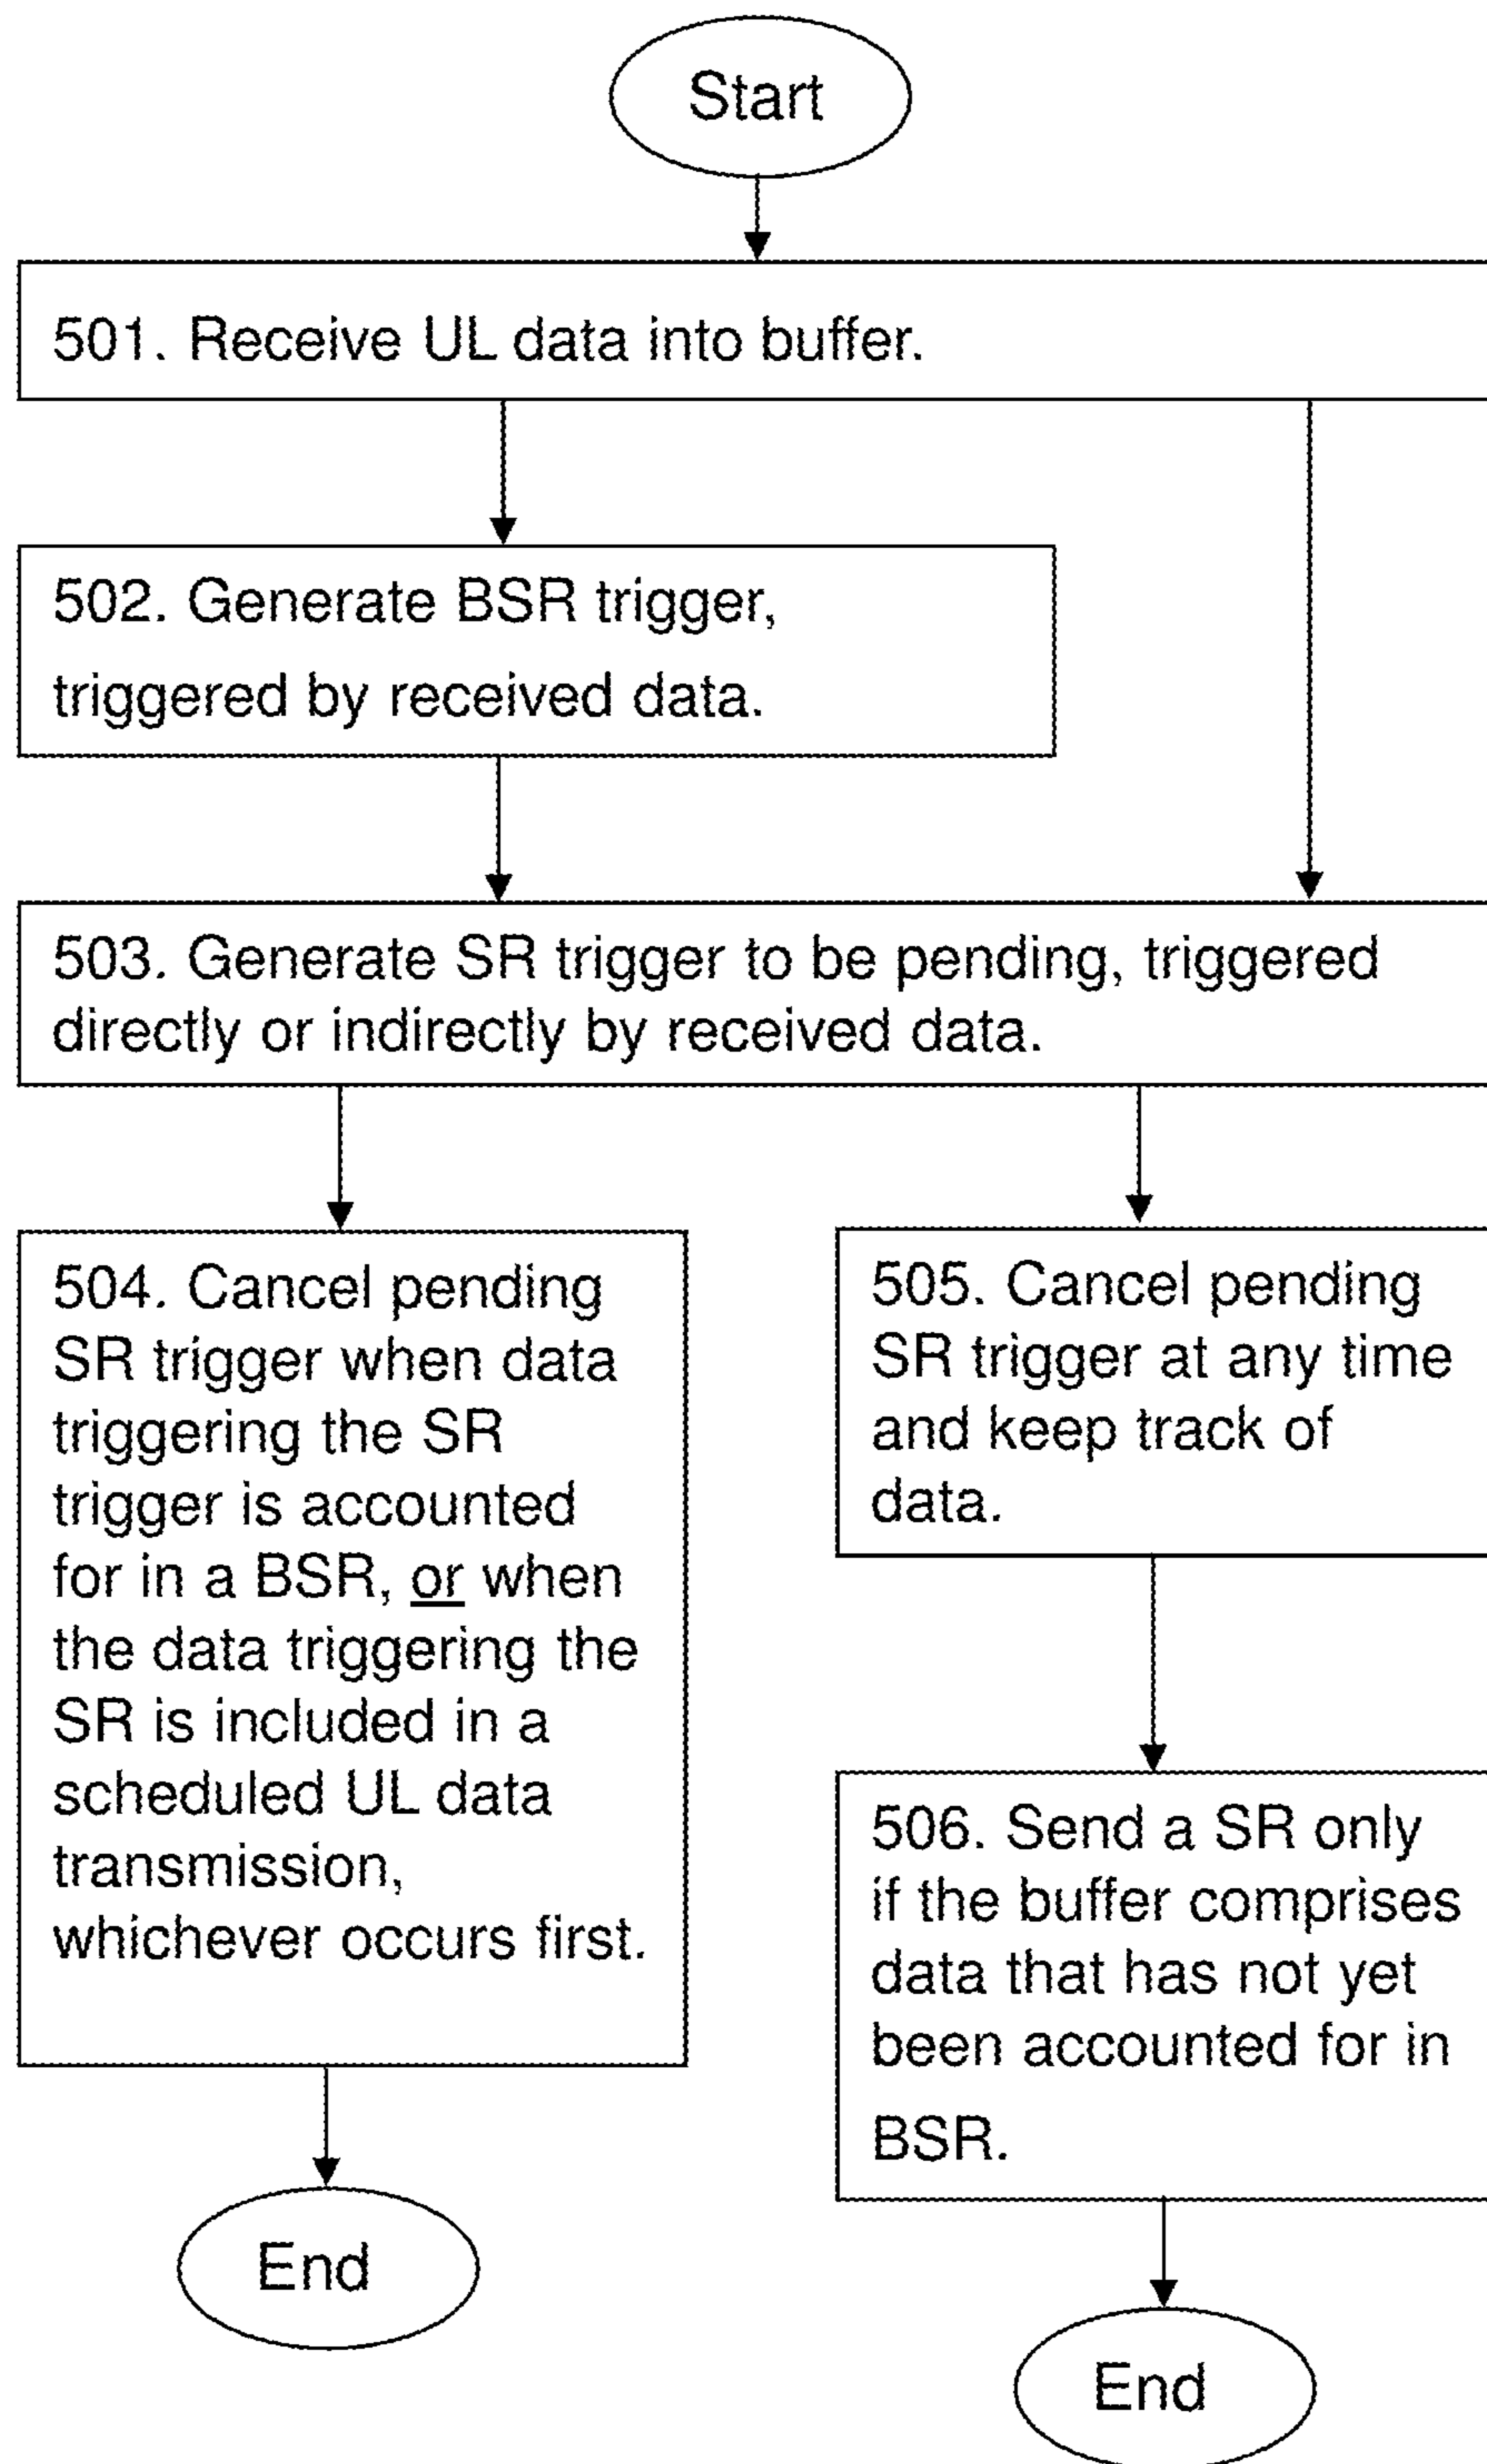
Start

501. Receive UL data into buffer.

502. Generate BSR trigger, triggered by received data.

503. Generate SR trigger to be pending, triggered directly or indirectly by received data.

504. Cancel pending SR trigger when data triggering the SR trigger is accounted for in a BSR, or when the data triggering the SR is included in a scheduled UL data transmission, whichever occurs first.

End

505. Cancel pending SR trigger at any time and keep track of data.

506. Send a SR only if the buffer comprises data that has not yet been accounted for in BSR.

End